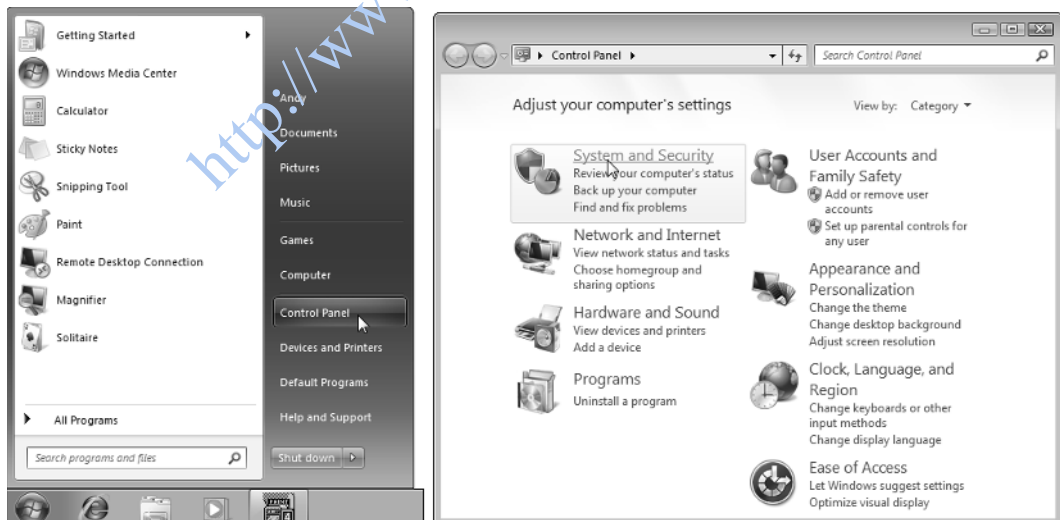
http://ww

Getting Started
Windows Media Center
Calculator
Sticky Notes
Snipping Tool
Paint
Remote Desktop Connection
Magnifier
Solitaire
All Programs
Search programs and files

Andy
Documents
Pictures
Music
Games
Computer
Control Panel
Devices and Printers
Default Programs
Help and Support
Shut down

Control Panel
Search Control Panel

Adjust your computer's settings
View by: Category

System and Security
Review your computer's status
Back up your computer
Find and fix problems

Network and Internet
View network status and tasks
Choose homegroup and sharing options

Hardware and Sound
View devices and printers
Add a device

Programs
Uninstall a program

User Accounts and Family Safety
Add or remove user accounts
Set up parental controls for any user

Appearance and Personalization
Change the theme
Change desktop background
Adjust screen resolution

Clock, Language, and Region
Change keyboards or other input methods
Change display language

Ease of Access
Let Windows suggest settings
Optimize visual display